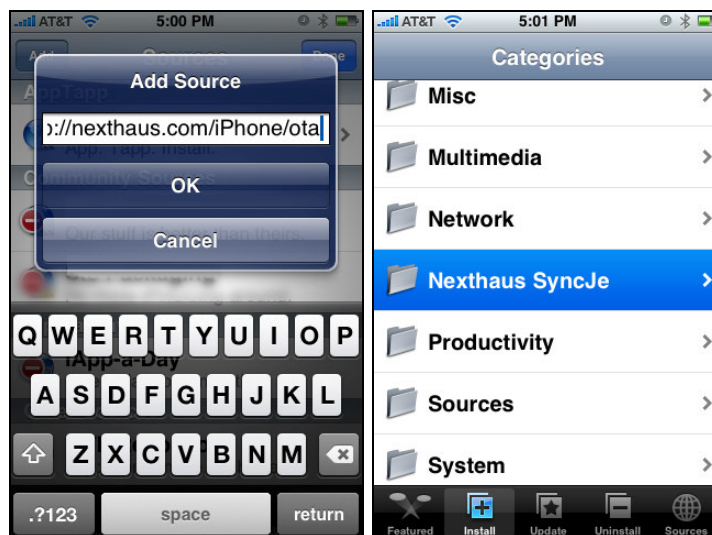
AT&T 5:00 PM

Add Source

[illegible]://nexthaus.com/iPhone/ota

OK

Cancel

iApp-a-Day

Q W E R T Y U I O P
A S D F G H J K L
Z X C V B N M

.?123 space return

AT&T 5:01 PM

Categories

Misc

Multimedia

Network

Nexthaus SyncJe

Productivity

Sources

System

Featured Install Update Uninstall Sources